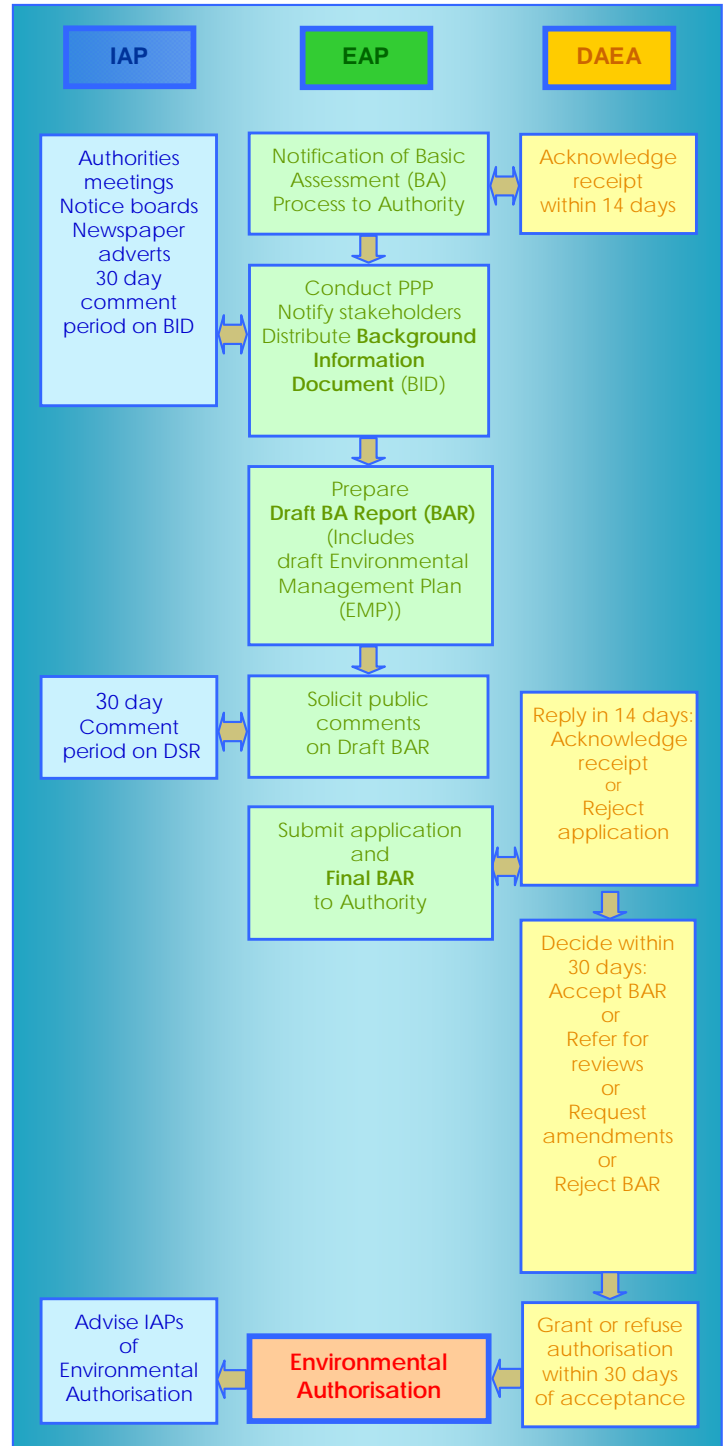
IAP

EAP

DAEA

Authorities meetings
Notice boards
Newspaper adverts
30 day comment period on BID

Notification of Basic Assessment (BA) Process to Authority

Acknowledge receipt within 14 days

Conduct PPP
Notify stakeholders
Distribute **Background Information Document** (BID)

Prepare
**Draft BA Report (BAR)**
(Includes draft Environmental Management Plan (EMP))

30 day Comment period on DSR

Solicit public comments on Draft BAR

Reply in 14 days:
Acknowledge receipt
or
Reject application

Submit application and
**Final BAR**
to Authority

Decide within 30 days:
Accept BAR
or
Refer for reviews
or
Request amendments
or
Reject BAR

Advise IAPs of Environmental Authorisation

Environmental Authorisation

Grant or refuse authorisation within 30 days of acceptance